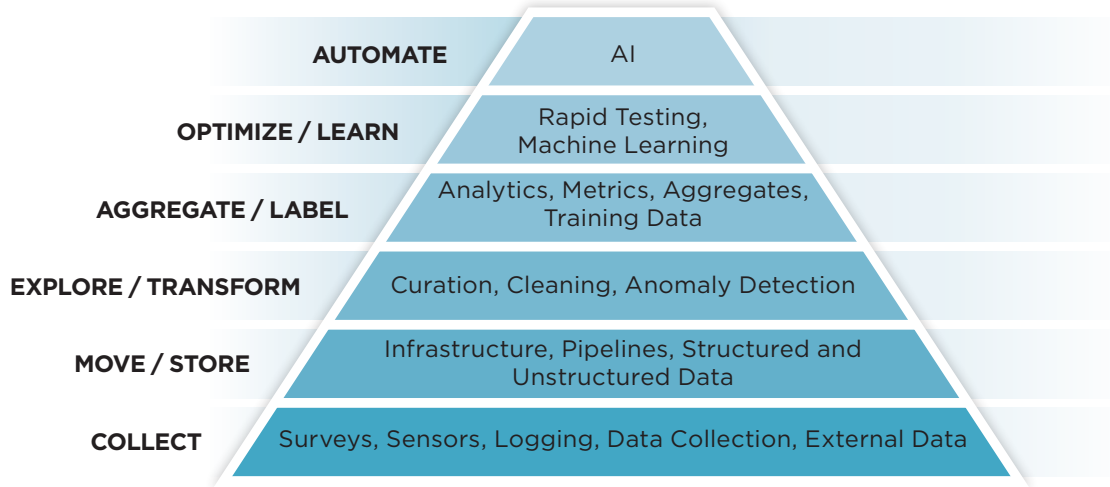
AUTOMATE
AI

OPTIMIZE / LEARN
Rapid Testing, Machine Learning

AGGREGATE / LABEL
Analytics, Metrics, Aggregates, Training Data

EXPLORE / TRANSFORM
Curation, Cleaning, Anomaly Detection

MOVE / STORE
Infrastructure, Pipelines, Structured and Unstructured Data

COLLECT
Surveys, Sensors, Logging, Data Collection, External Data